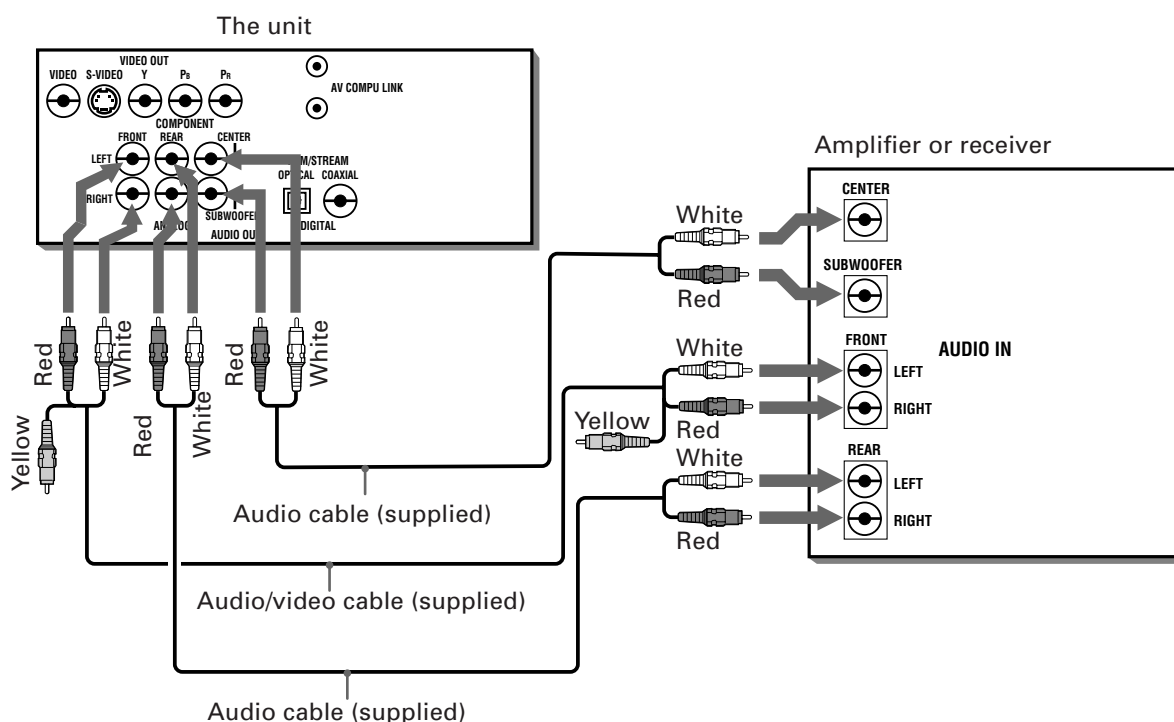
The unit

VIDEO OUT
VIDEO S-VIDEO Y $P_B$ $P_R$
AV COMPU LINK
COMPONENT
FRONT REAR CENTER
LEFT
RIGHT
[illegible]M/STREAM
OP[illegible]CAL COAXIAL
SUBWOOFE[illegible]
AN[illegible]OG AUDIO OU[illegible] DIGITAL

Amplifier or receiver

CENTER
SUBWOOFER
FRONT
LEFT
RIGHT
AUDIO IN
REAR
LEFT
RIGHT

White
Red
White
Yellow
Red
White
Red

Red
White
Red
White
Red
White
Yellow

Audio cable (supplied)
Audio/video cable (supplied)
Audio cable (supplied)